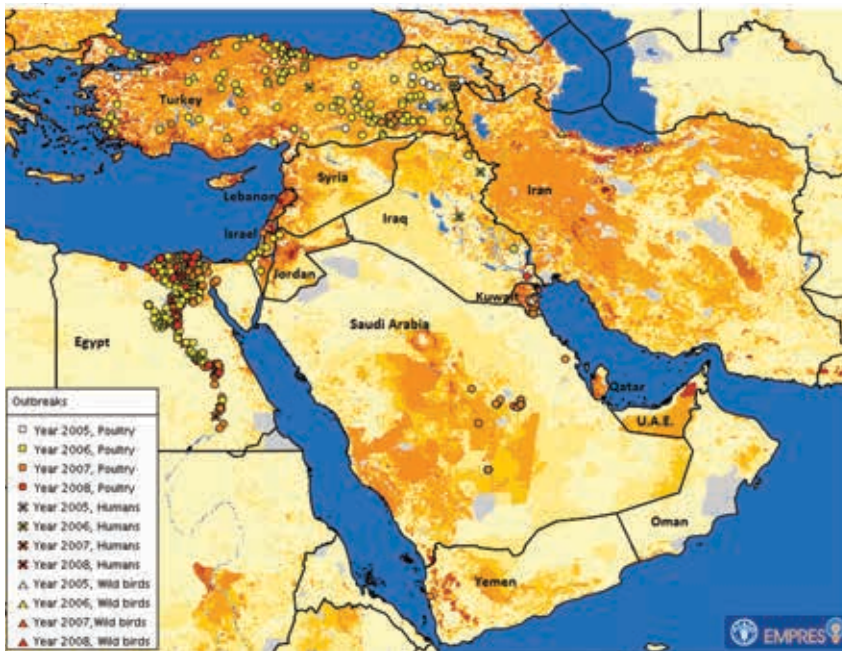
Turkey
Syria
Lebanon
Israel
Jordan
Iraq
Iran
Kuwait
Saudi Arabia
Egypt
Qatar
U.A.E.
Oman
Yemen

Outbreaks
Year 2005, Poultry
Year 2006, Poultry
Year 2007, Poultry
Year 2008, Poultry
Year 2005, Humans
Year 2006, Humans
Year 2007, Humans
Year 2008, Humans
Year 2005, Wild birds
Year 2006, Wild birds
Year 2007, Wild birds
Year 2008, Wild birds

EMPRES